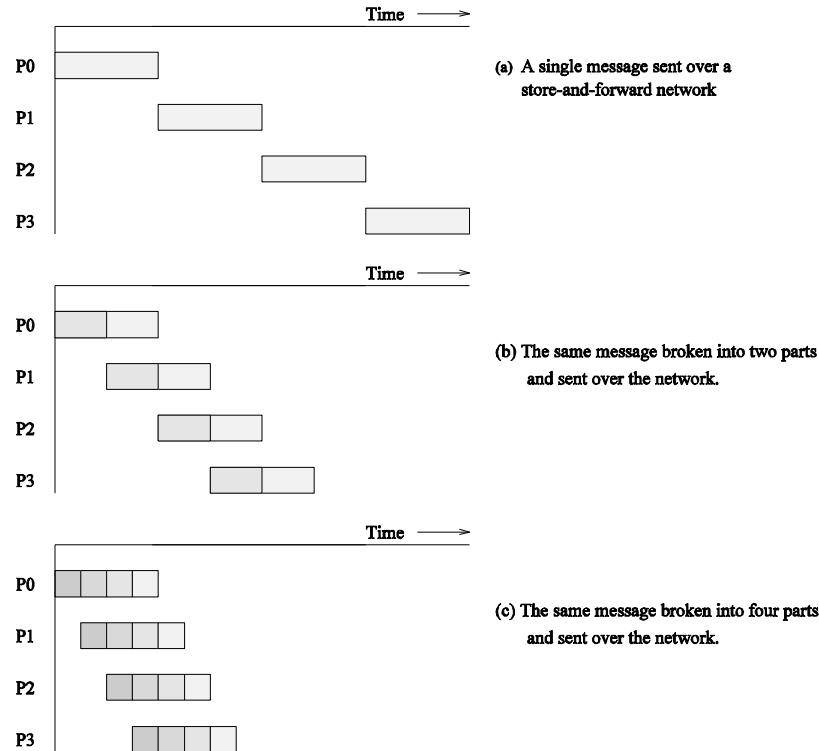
Time

P0

P1

P2

P3

(a) A single message sent over a store-and-forward network

Time

P0

P1

P2

P3

(b) The same message broken into two parts and sent over the network.

Time

P0

P1

P2

P3

(c) The same message broken into four parts and sent over the network.